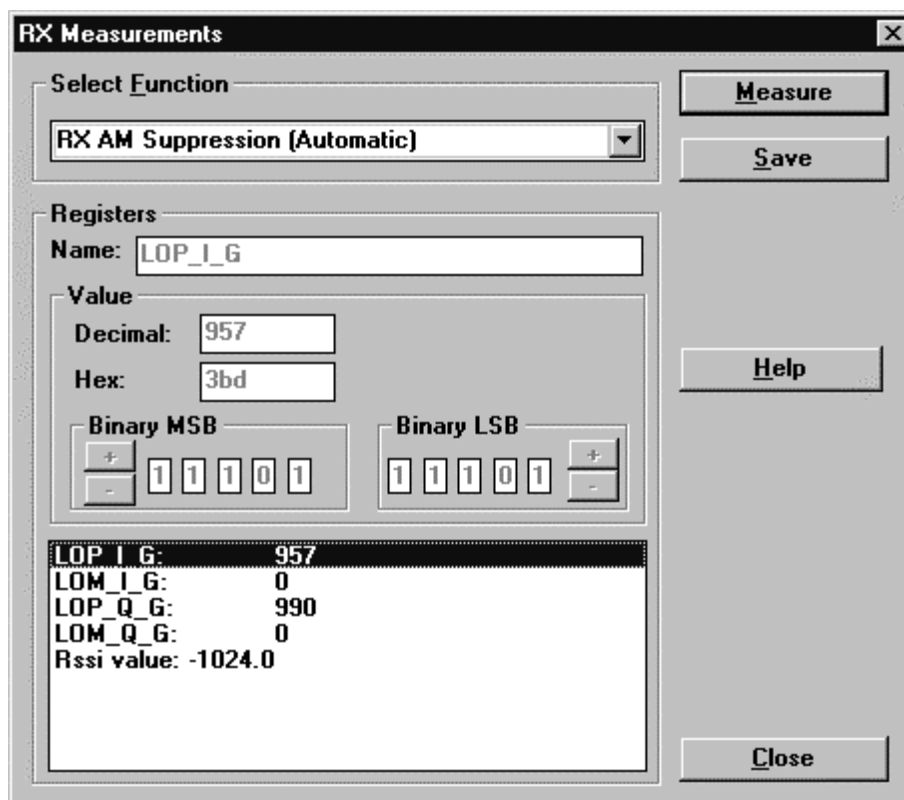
RX Measurements

Select Function

RX AM Suppression (Automatic)

Measure

Save

Registers

Name: LOP_I_G

Value

Decimal: 957

Hex: 3bd

Help

Binary MSB

+

-

1 1 1 0 1

Binary LSB

1 1 1 0 1

+

-

LOP_I_G: 957
LOM_I_G: 0
LOP_Q_G: 990
LOM_Q_G: 0
Rssi value: -1024.0

Close